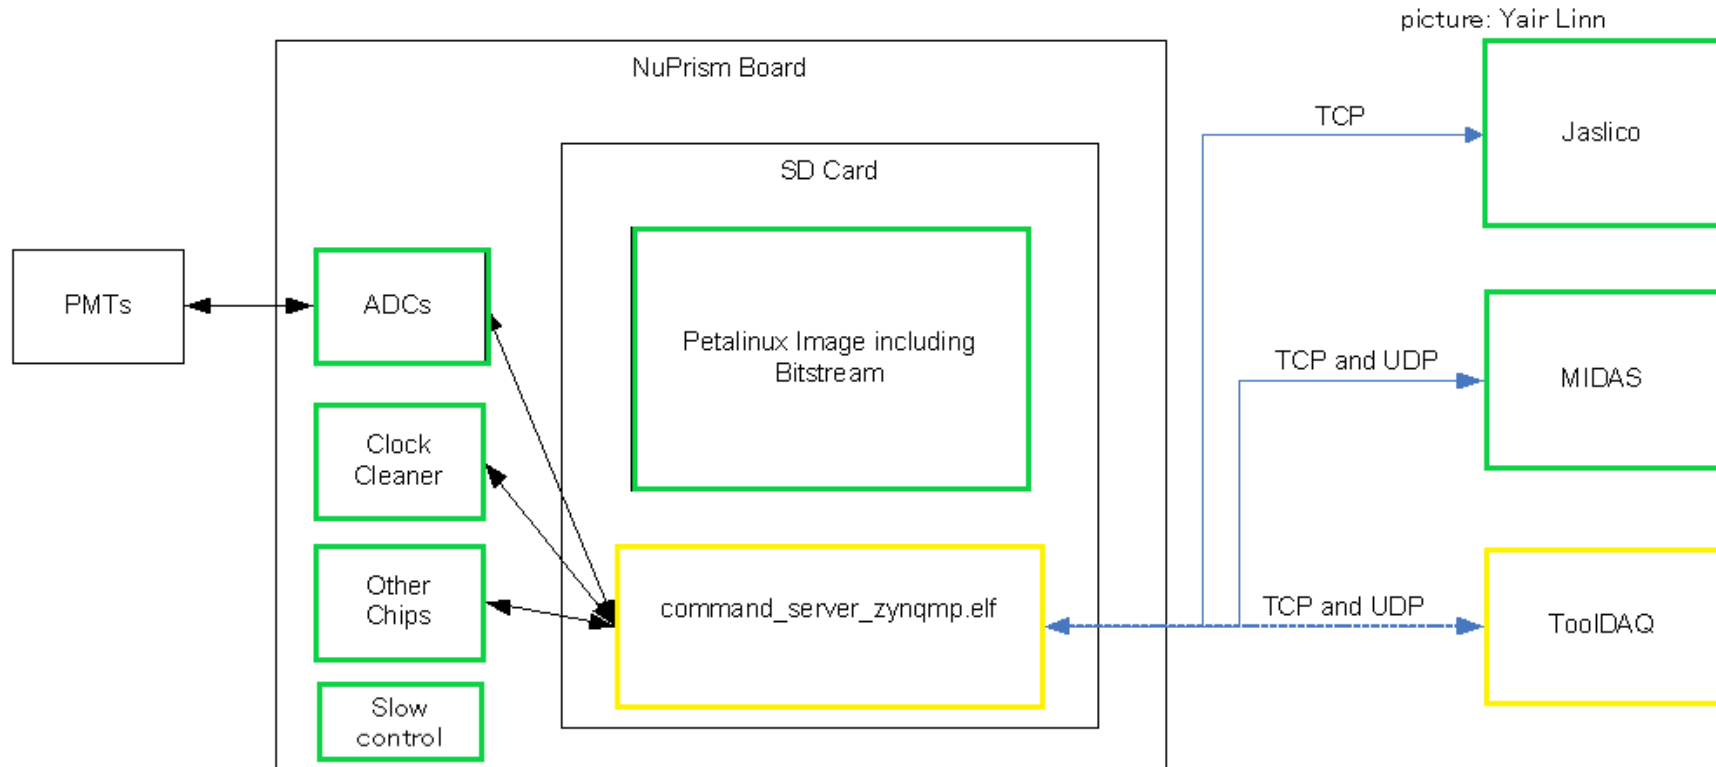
picture: Yair Linn

NuPrism Board

SD Card

PMTs

ADCs

Clock Cleaner

Other Chips

Slow control

Petalinux Image including Bitstream

command_server_zynqmp.elf

TCP

TCP and UDP

TCP and UDP

Jaslico

MIDAS

ToolDAQ